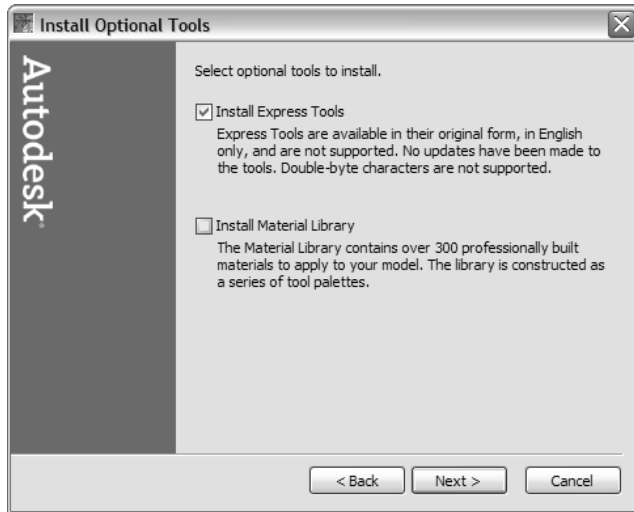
Install Optional Tools

Autodesk

Select optional tools to install.

Install Express Tools

Express Tools are available in their original form, in English only, and are not supported. No updates have been made to the tools. Double-byte characters are not supported.

Install Material Library

The Material Library contains over 300 professionally built materials to apply to your model. The library is constructed as a series of tool palettes.

< Back

Next >

Cancel